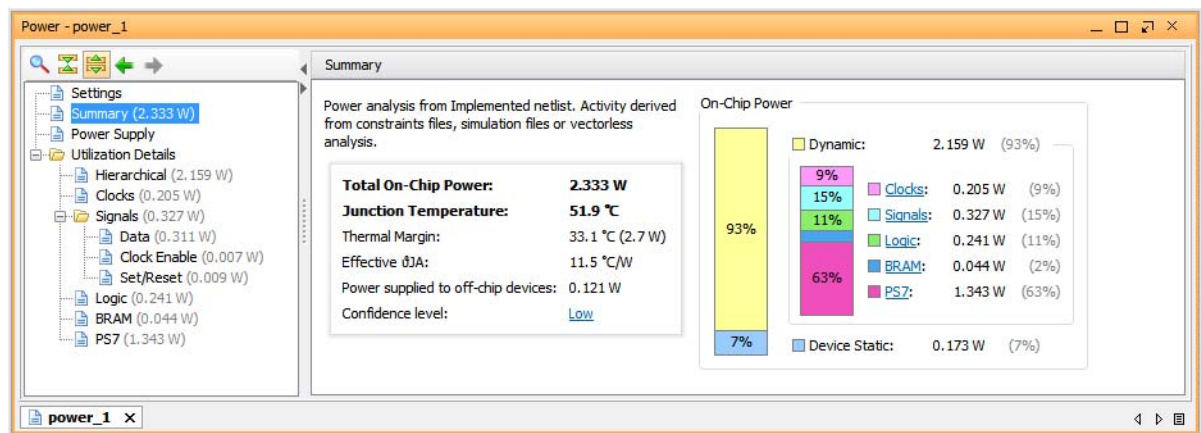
Power - power_1

Settings
Summary (2.333 W)
Power Supply
Utilization Details
Hierarchical (2.159 W)
Clocks (0.205 W)
Signals (0.327 W)
Data (0.311 W)
Clock Enable (0.007 W)
Set/Reset (0.009 W)
Logic (0.241 W)
BRAM (0.044 W)
PS7 (1.343 W)

Summary

Power analysis from Implemented netlist. Activity derived from constraints files, simulation files or vectorless analysis.

| | |
|---|---|
| **Total On-Chip Power:** | **2.333 W** |
| **Junction Temperature:** | **51.9 °C** |
| Thermal Margin: | 33.1 °C (2.7 W) |
| Effective ϑJA: | 11.5 °C/W |
| Power supplied to off-chip devices: | 0.121 W |
| Confidence level: | Low |

On-Chip Power

93%
7%
9%
15%
11%
63%

Dynamic: 2.159 W (93%)
Clocks: 0.205 W (9%)
Signals: 0.327 W (15%)
Logic: 0.241 W (11%)
BRAM: 0.044 W (2%)
PS7: 1.343 W (63%)
Device Static: 0.173 W (7%)

power_1